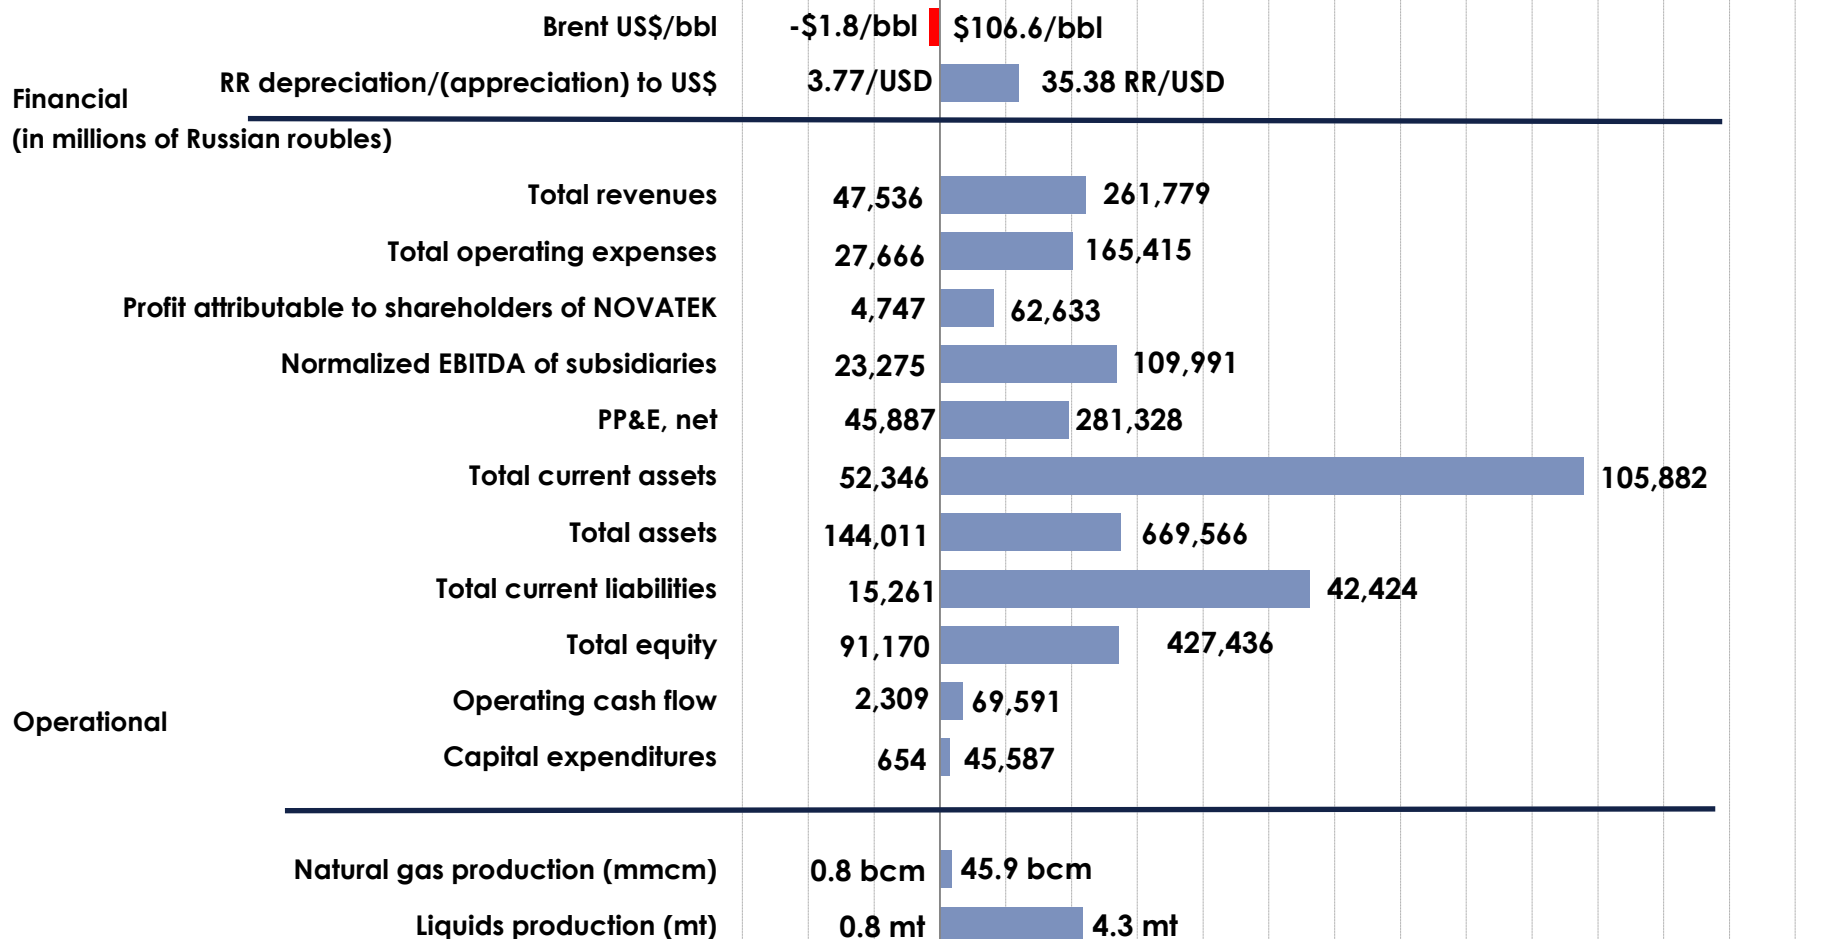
Brent US$/bbl -$1.8/bbl $106.6/bbl

RR depreciation/(appreciation) to US$ 3.77/USD 35.38 RR/USD

Financial
(in millions of Russian roubles)

Total revenues 47,536 261,779

Total operating expenses 27,666 165,415

Profit attributable to shareholders of NOVATEK 4,747 62,633

Normalized EBITDA of subsidiaries 23,275 109,991

PP&E, net 45,887 281,328

Total current assets 52,346 105,882

Total assets 144,011 669,566

Total current liabilities 15,261 42,424

Total equity 91,170 427,436

Operating cash flow 2,309 69,591

Operational

Capital expenditures 654 45,587

Natural gas production (mmcm) 0.8 bcm 45.9 bcm

Liquids production (mt) 0.8 mt 4.3 mt